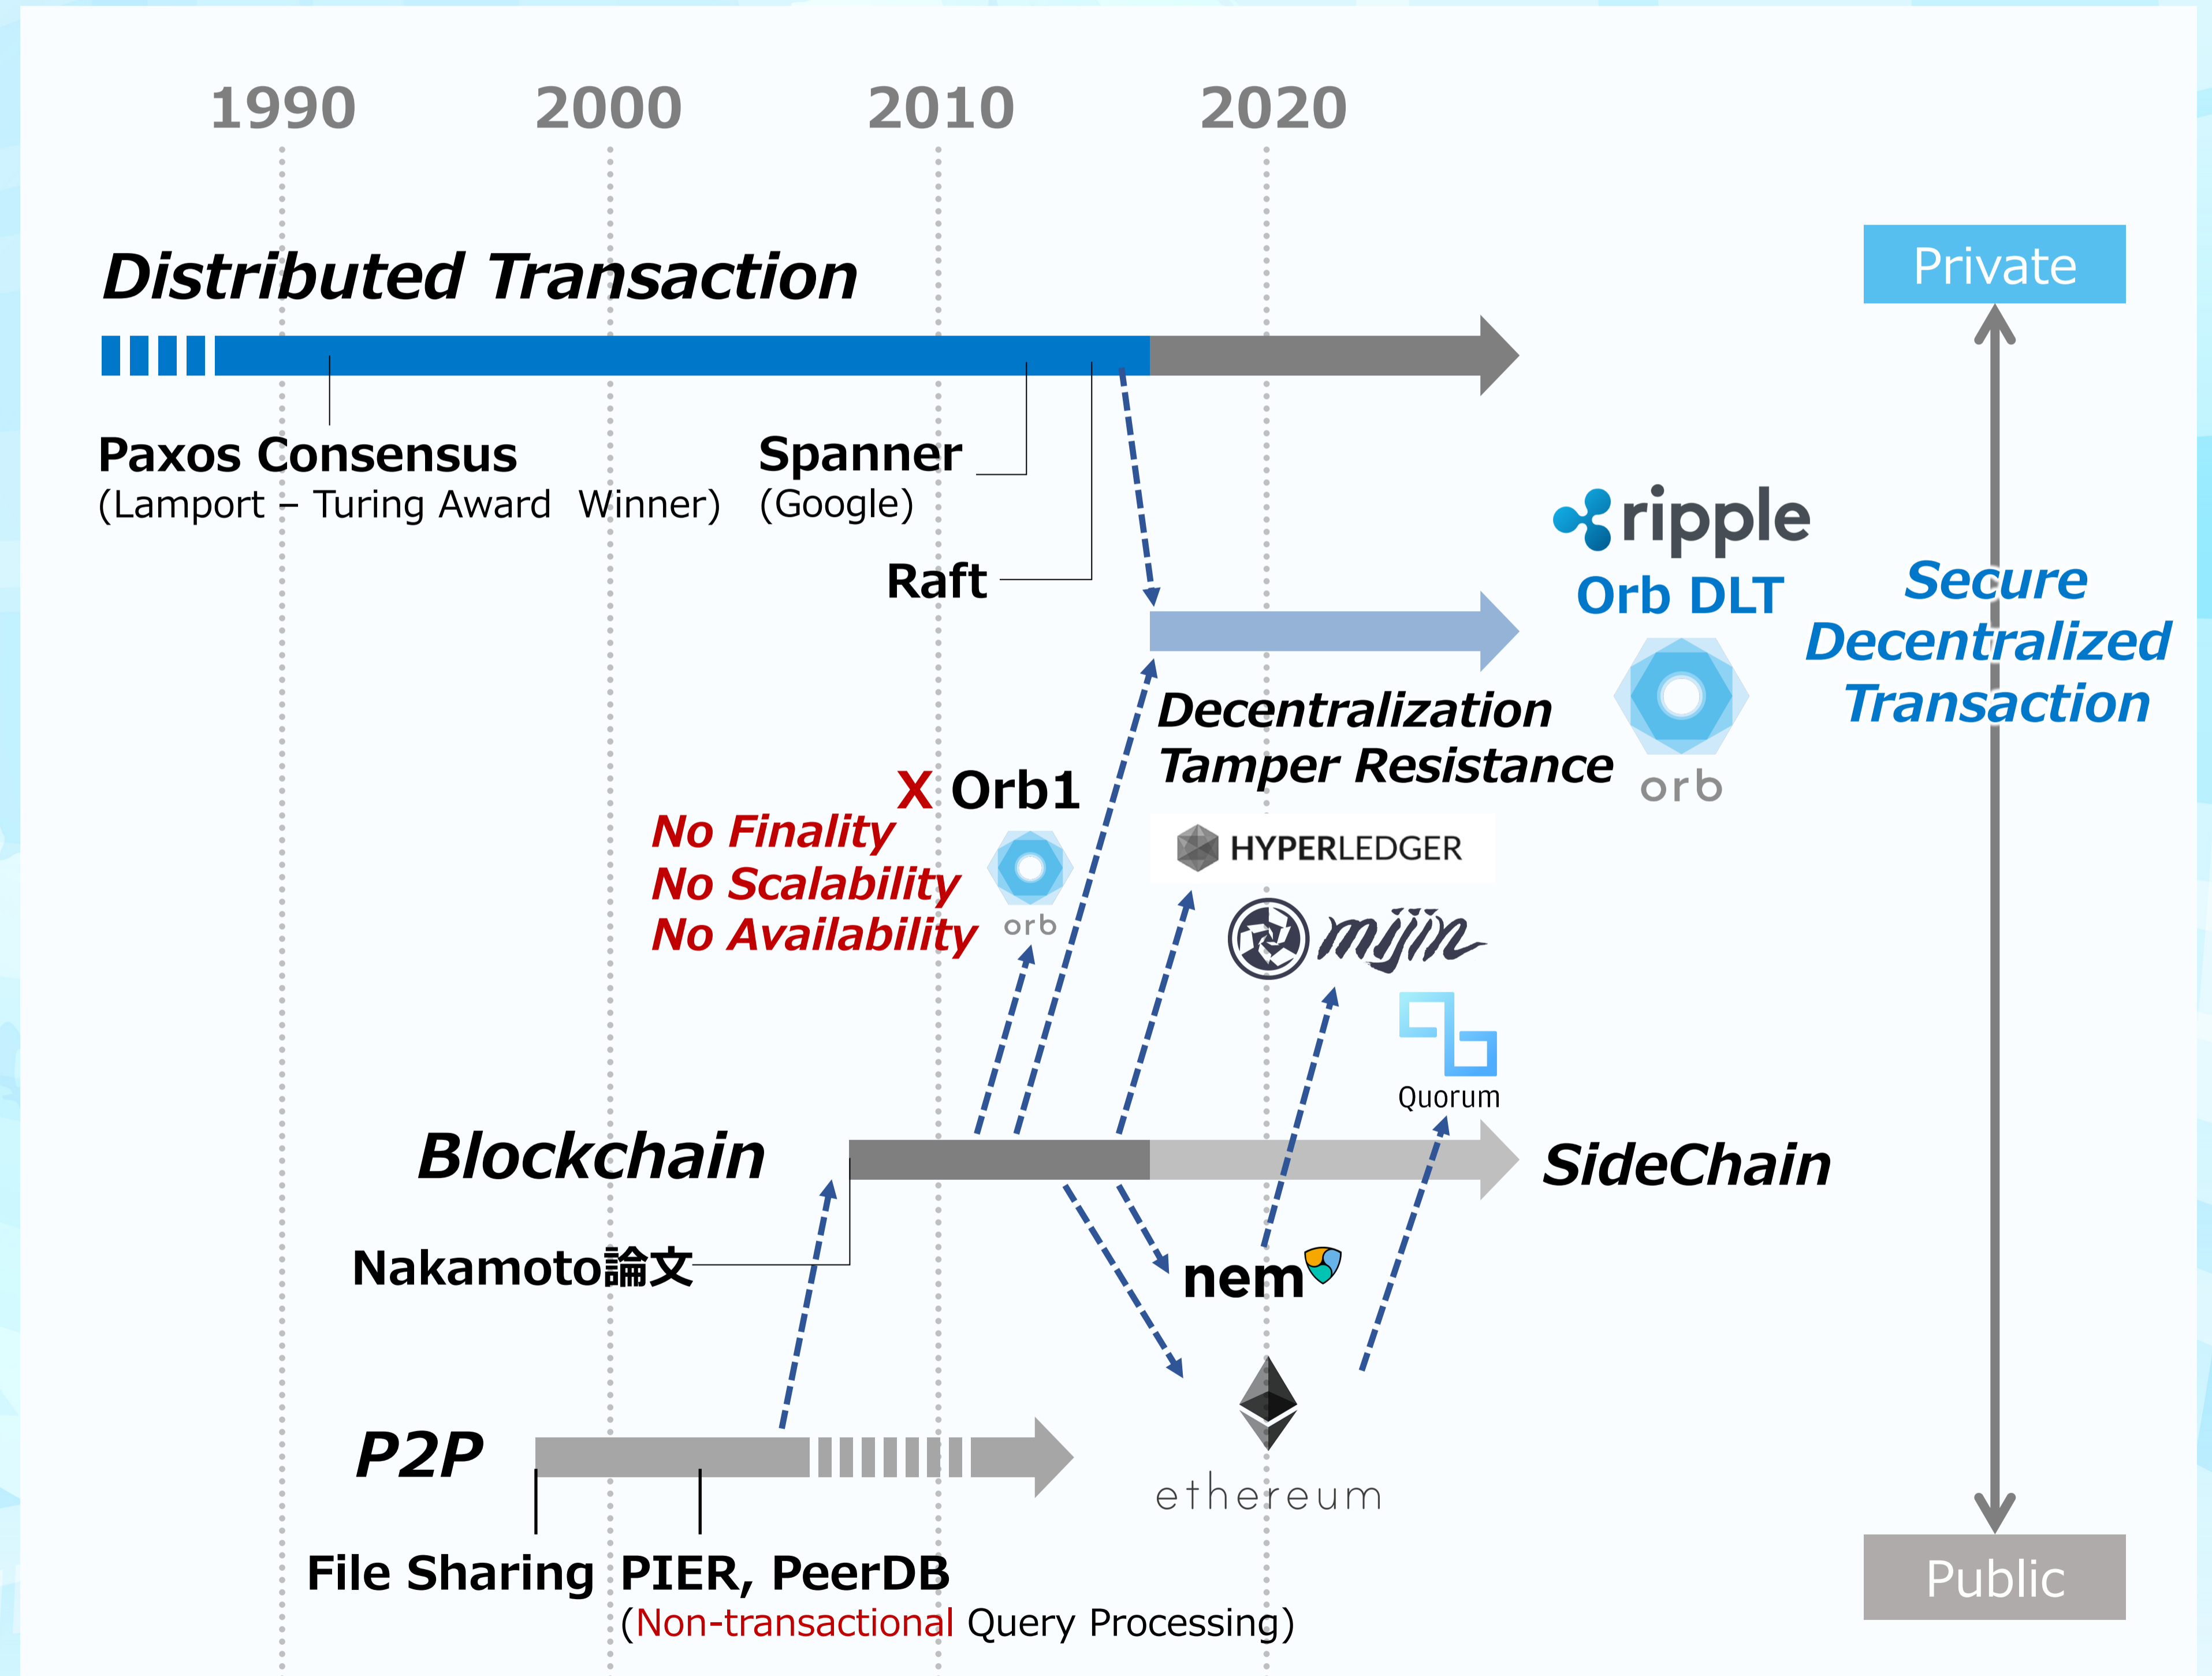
1990 2000 2010 2020

Distributed Transaction

Private

Paxos Consensus
(Lamport – Turing Award Winner)

Spanner
(Google)

Raft

ripple
Orb DLT

Secure Decentralized Transaction

Decentralization
Tamper Resistance

orb

X Orb1
No Finality
No Scalability
No Availability
orb

HYPERLEDGER

mijin

Quorum

Blockchain

SideChain

Nakamoto論文

nem

ethereum

P2P

File Sharing PIER, PeerDB
(Non-transactional Query Processing)

Public